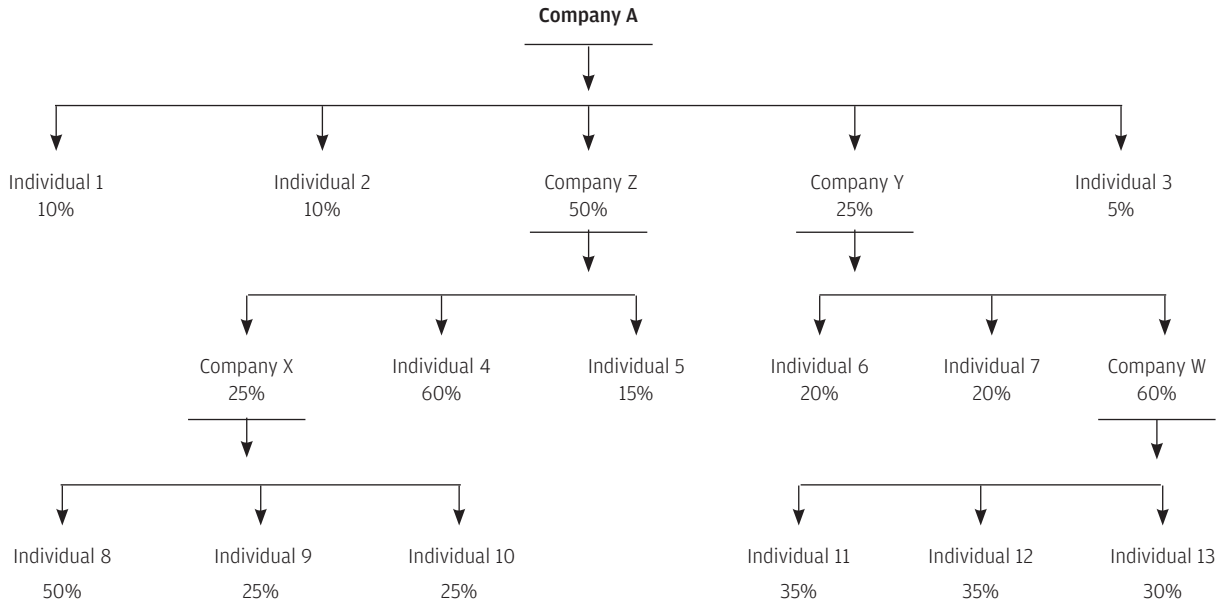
Company A

Individual 1
10%

Individual 2
10%

Company Z
50%

Company Y
25%

Individual 3
5%

Company X
25%

Individual 4
60%

Individual 5
15%

Individual 6
20%

Individual 7
20%

Company W
60%

Individual 8
50%

Individual 9
25%

Individual 10
25%

Individual 11
35%

Individual 12
35%

Individual 13
30%